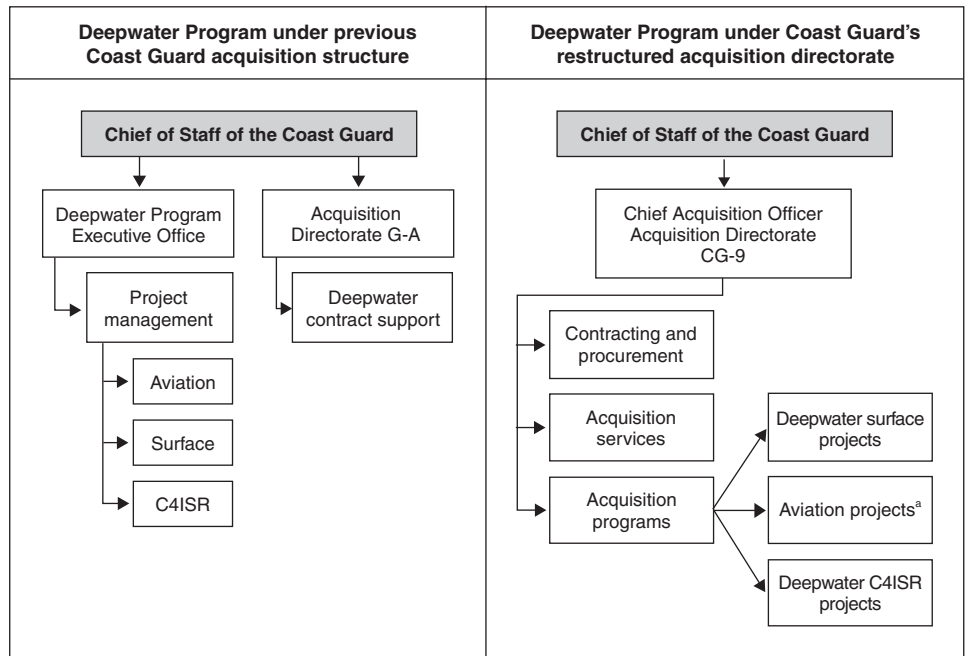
Deepwater Program under previous Coast Guard acquisition structure

Chief of Staff of the Coast Guard

Deepwater Program Executive Office

Acquisition Directorate G-A

Project management

Deepwater contract support

Aviation

Surface

C4ISR

Deepwater Program under Coast Guard's restructured acquisition directorate

Chief of Staff of the Coast Guard

Chief Acquisition Officer Acquisition Directorate CG-9

Contracting and procurement

Acquisition services

Acquisition programs

Deepwater surface projects

Aviation projects$^{a}$

Deepwater C4ISR projects